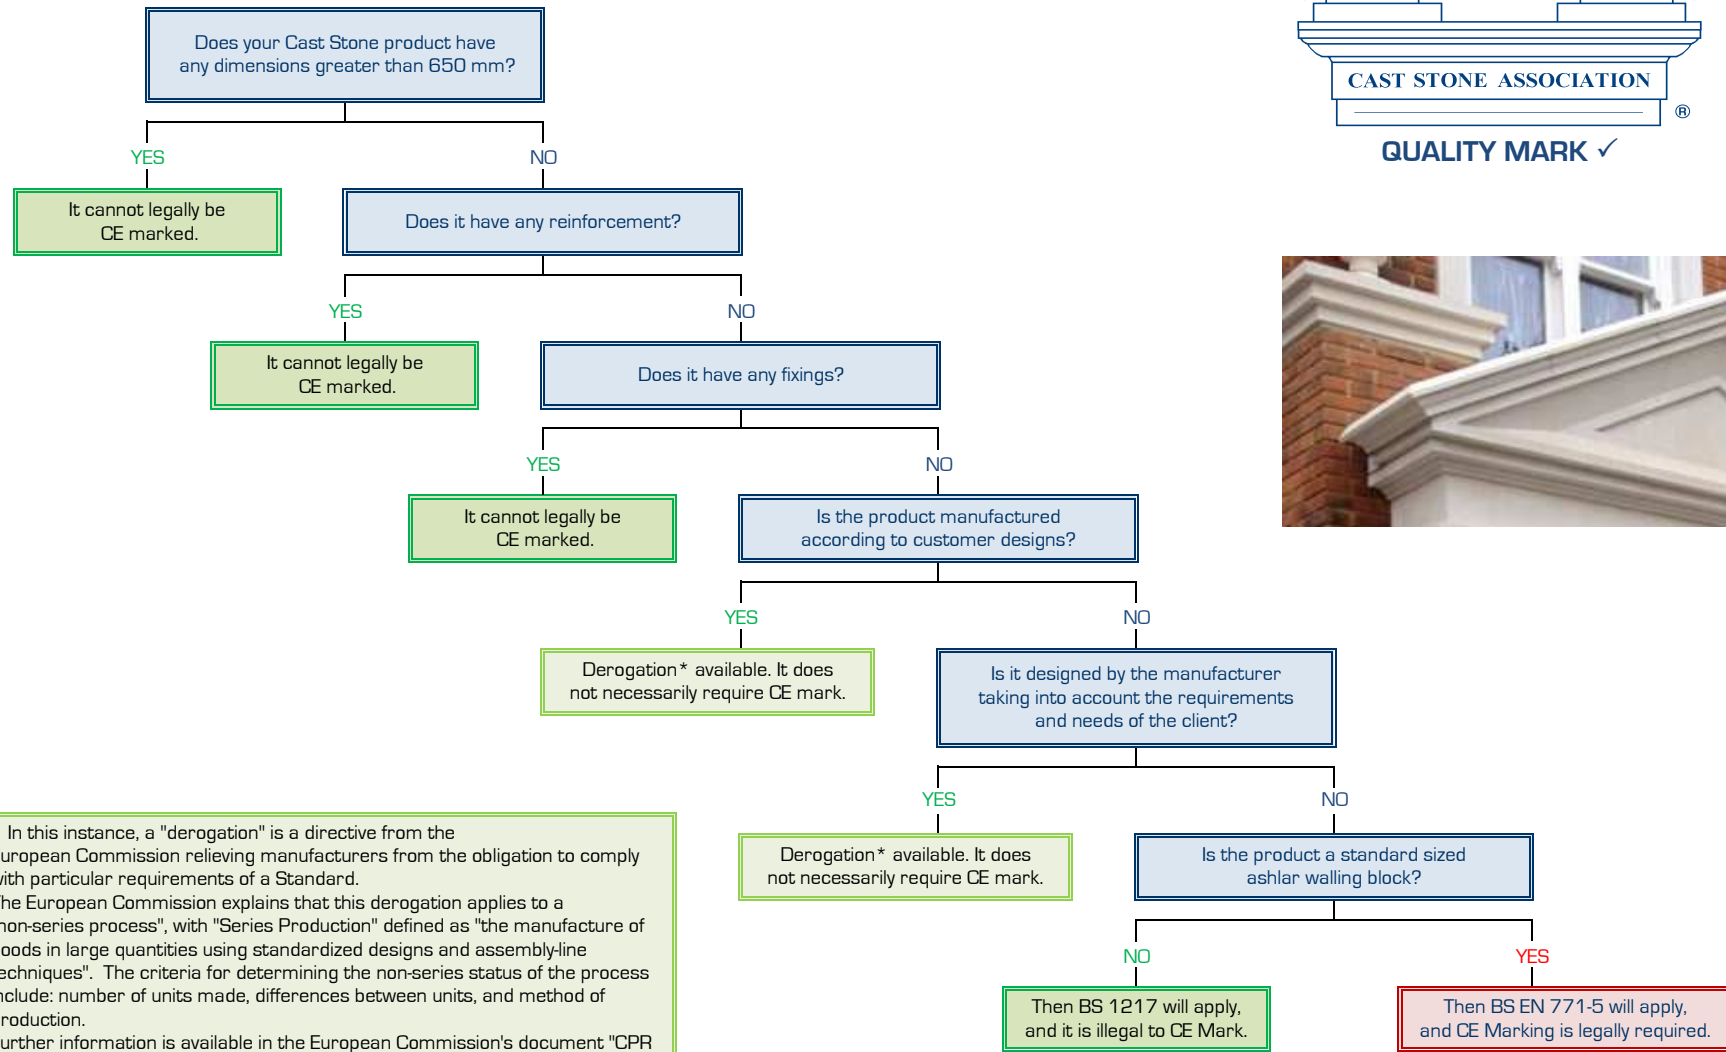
Does your Cast Stone product have any dimensions greater than 650 mm?

YES

It cannot legally be CE marked.

NO

Does it have any reinforcement?

YES

It cannot legally be CE marked.

NO

Does it have any fixings?

YES

It cannot legally be CE marked.

NO

Is the product manufactured according to customer designs?

YES

Derogation* available. It does not necessarily require CE mark.

NO

Is it designed by the manufacturer taking into account the requirements and needs of the client?

YES

Derogation* available. It does not necessarily require CE mark.

NO

Is the product a standard sized ashlar walling block?

NO

Then BS 1217 will apply, and it is illegal to CE Mark.

YES

Then BS EN 771-5 will apply, and CE Marking is legally required.

CAST STONE ASSOCIATION ®

QUALITY MARK ✓

In this instance, a "derogation" is a directive from the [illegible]uropean Commission relieving manufacturers from the obligation to comply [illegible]ith particular requirements of a Standard.
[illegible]he European Commission explains that this derogation applies to a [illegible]non-series process", with "Series Production" defined as "the manufacture of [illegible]oods in large quantities using standardized designs and assembly-line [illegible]echniques". The criteria for determining the non-series status of the process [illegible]nclude: number of units made, differences between units, and method of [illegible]roduction.
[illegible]urther information is available in the European Commission's document "CPR